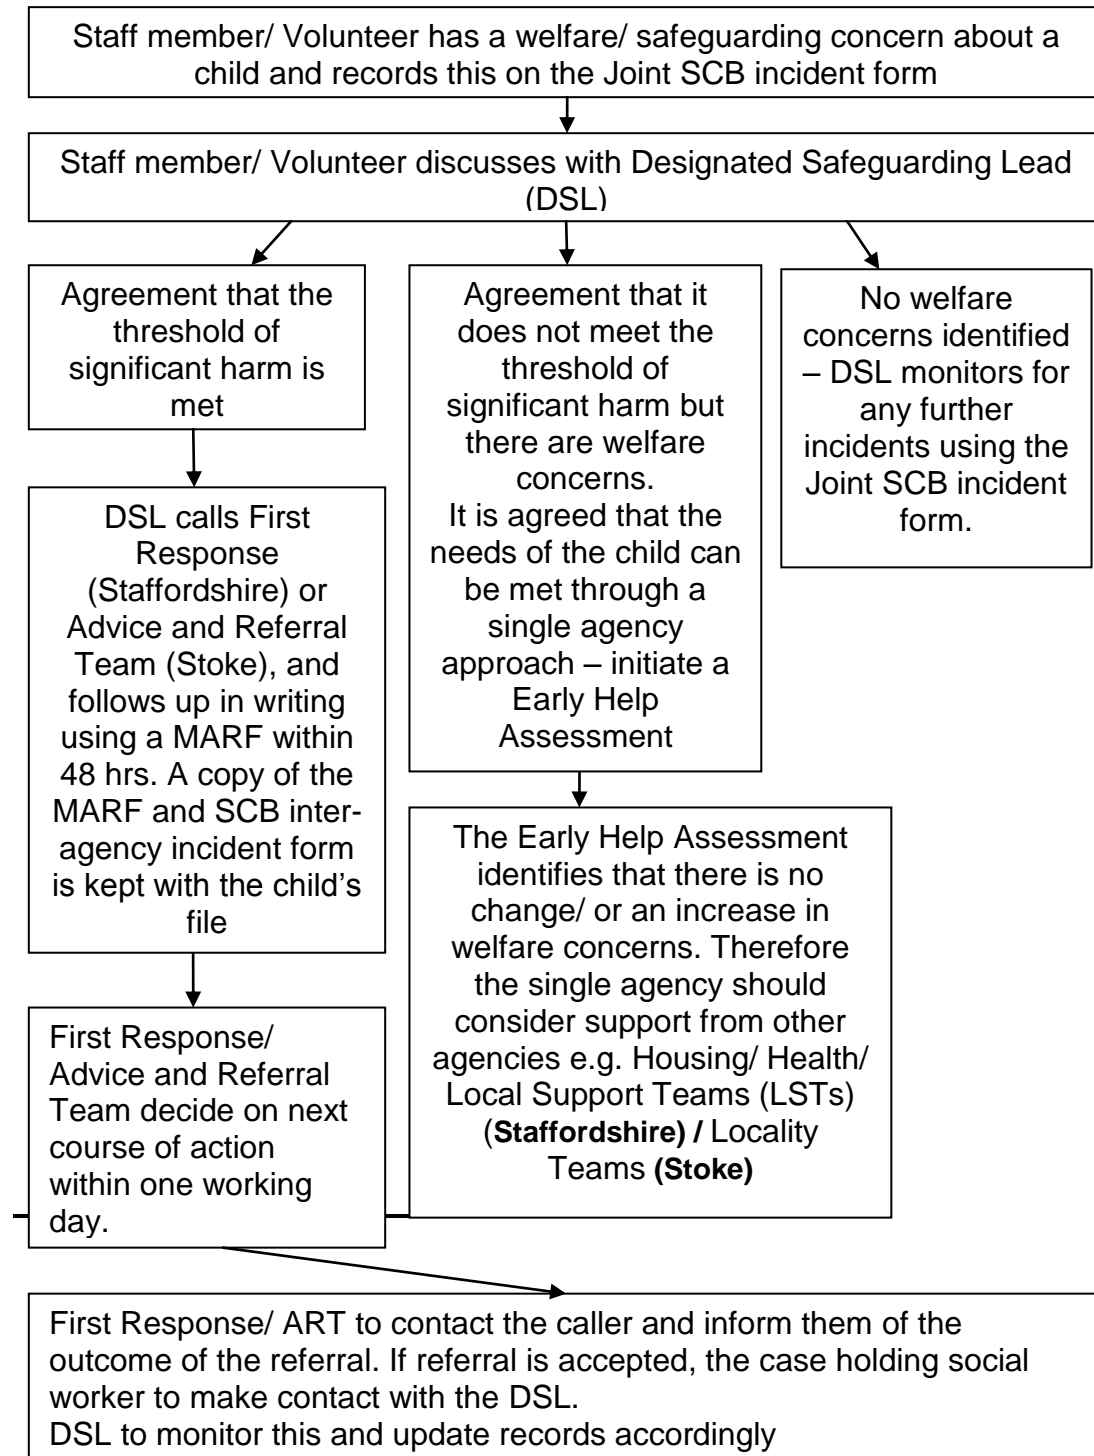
Staff member/ Volunteer has a welfare/ safeguarding concern about a child and records this on the Joint SCB incident form

Staff member/ Volunteer discusses with Designated Safeguarding Lead (DSL)

Agreement that the threshold of significant harm is met

DSL calls First Response (Staffordshire) or Advice and Referral Team (Stoke), and follows up in writing using a MARF within 48 hrs. A copy of the MARF and SCB interagency incident form is kept with the child's file

First Response/ Advice and Referral Team decide on next course of action within one working day.

Agreement that it does not meet the threshold of significant harm but there are welfare concerns.
It is agreed that the needs of the child can be met through a single agency approach – initiate a Early Help Assessment

The Early Help Assessment identifies that there is no change/ or an increase in welfare concerns. Therefore the single agency should consider support from other agencies e.g. Housing/ Health/ Local Support Teams (LSTs) (**Staffordshire) /** Locality Teams **(Stoke)**

No welfare concerns identified – DSL monitors for any further incidents using the Joint SCB incident form.

First Response/ ART to contact the caller and inform them of the outcome of the referral. If referral is accepted, the case holding social worker to make contact with the DSL.
DSL to monitor this and update records accordingly